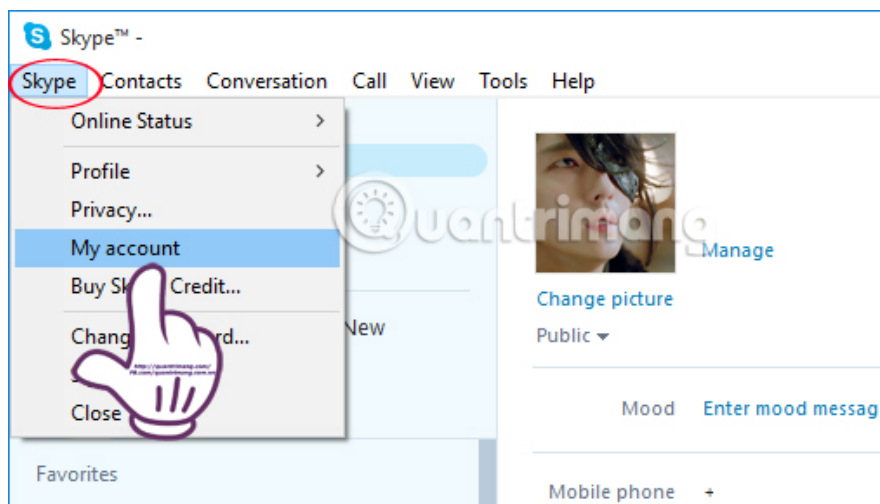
Skype™ -

Skype Contacts Conversation Call View Tools Help

Online Status >

Profile >

Privacy...

My account

Buy Sk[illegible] Credit...

Chang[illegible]rd...

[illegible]

Close

New

Favorites

quantrimang

Manage

Change picture

Public ▾

Mood Enter mood messag

Mobile phone +